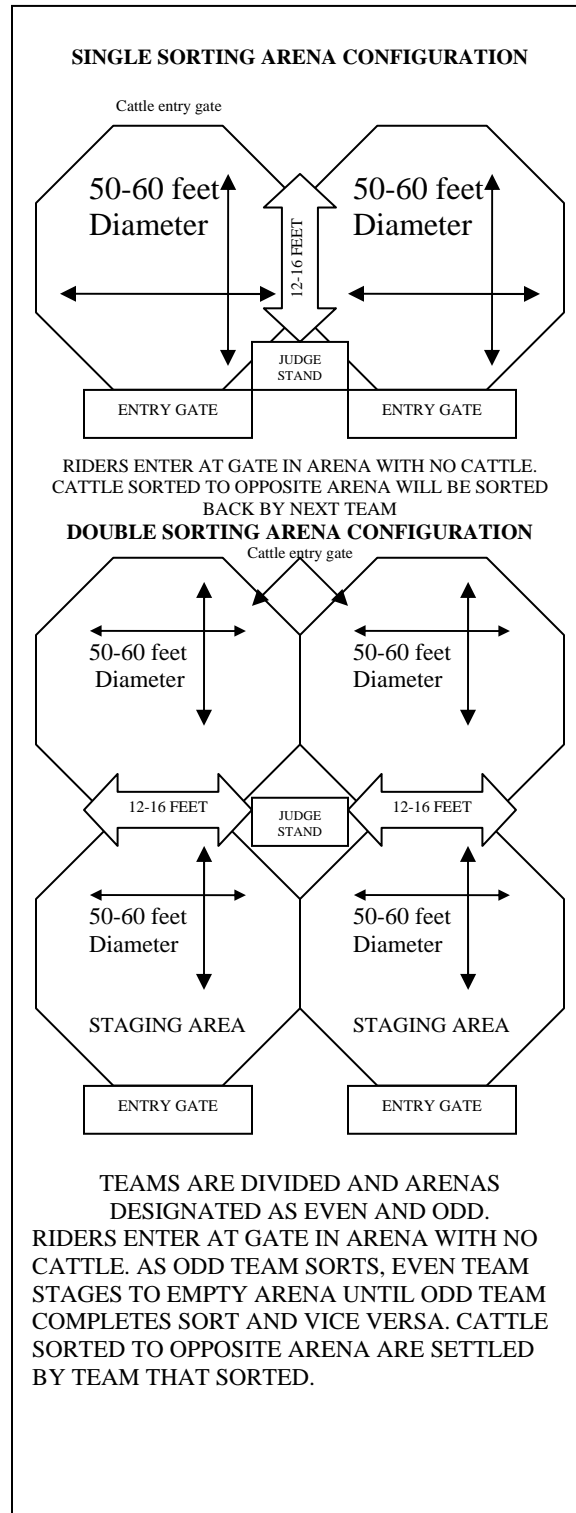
SINGLE SORTING ARENA CONFIGURATION

Cattle entry gate

50-60 feet Diameter

12-16 FEET

50-60 feet Diameter

JUDGE STAND

ENTRY GATE

ENTRY GATE

RIDERS ENTER AT GATE IN ARENA WITH NO CATTLE. CATTLE SORTED TO OPPOSITE ARENA WILL BE SORTED BACK BY NEXT TEAM

DOUBLE SORTING ARENA CONFIGURATION

Cattle entry gate

50-60 feet Diameter

50-60 feet Diameter

12-16 FEET

JUDGE STAND

12-16 FEET

50-60 feet Diameter

STAGING AREA

50-60 feet Diameter

STAGING AREA

ENTRY GATE

ENTRY GATE

TEAMS ARE DIVIDED AND ARENAS DESIGNATED AS EVEN AND ODD. RIDERS ENTER AT GATE IN ARENA WITH NO CATTLE. AS ODD TEAM SORTS, EVEN TEAM STAGES TO EMPTY ARENA UNTIL ODD TEAM COMPLETES SORT AND VICE VERSA. CATTLE SORTED TO OPPOSITE ARENA ARE SETTLED BY TEAM THAT SORTED.